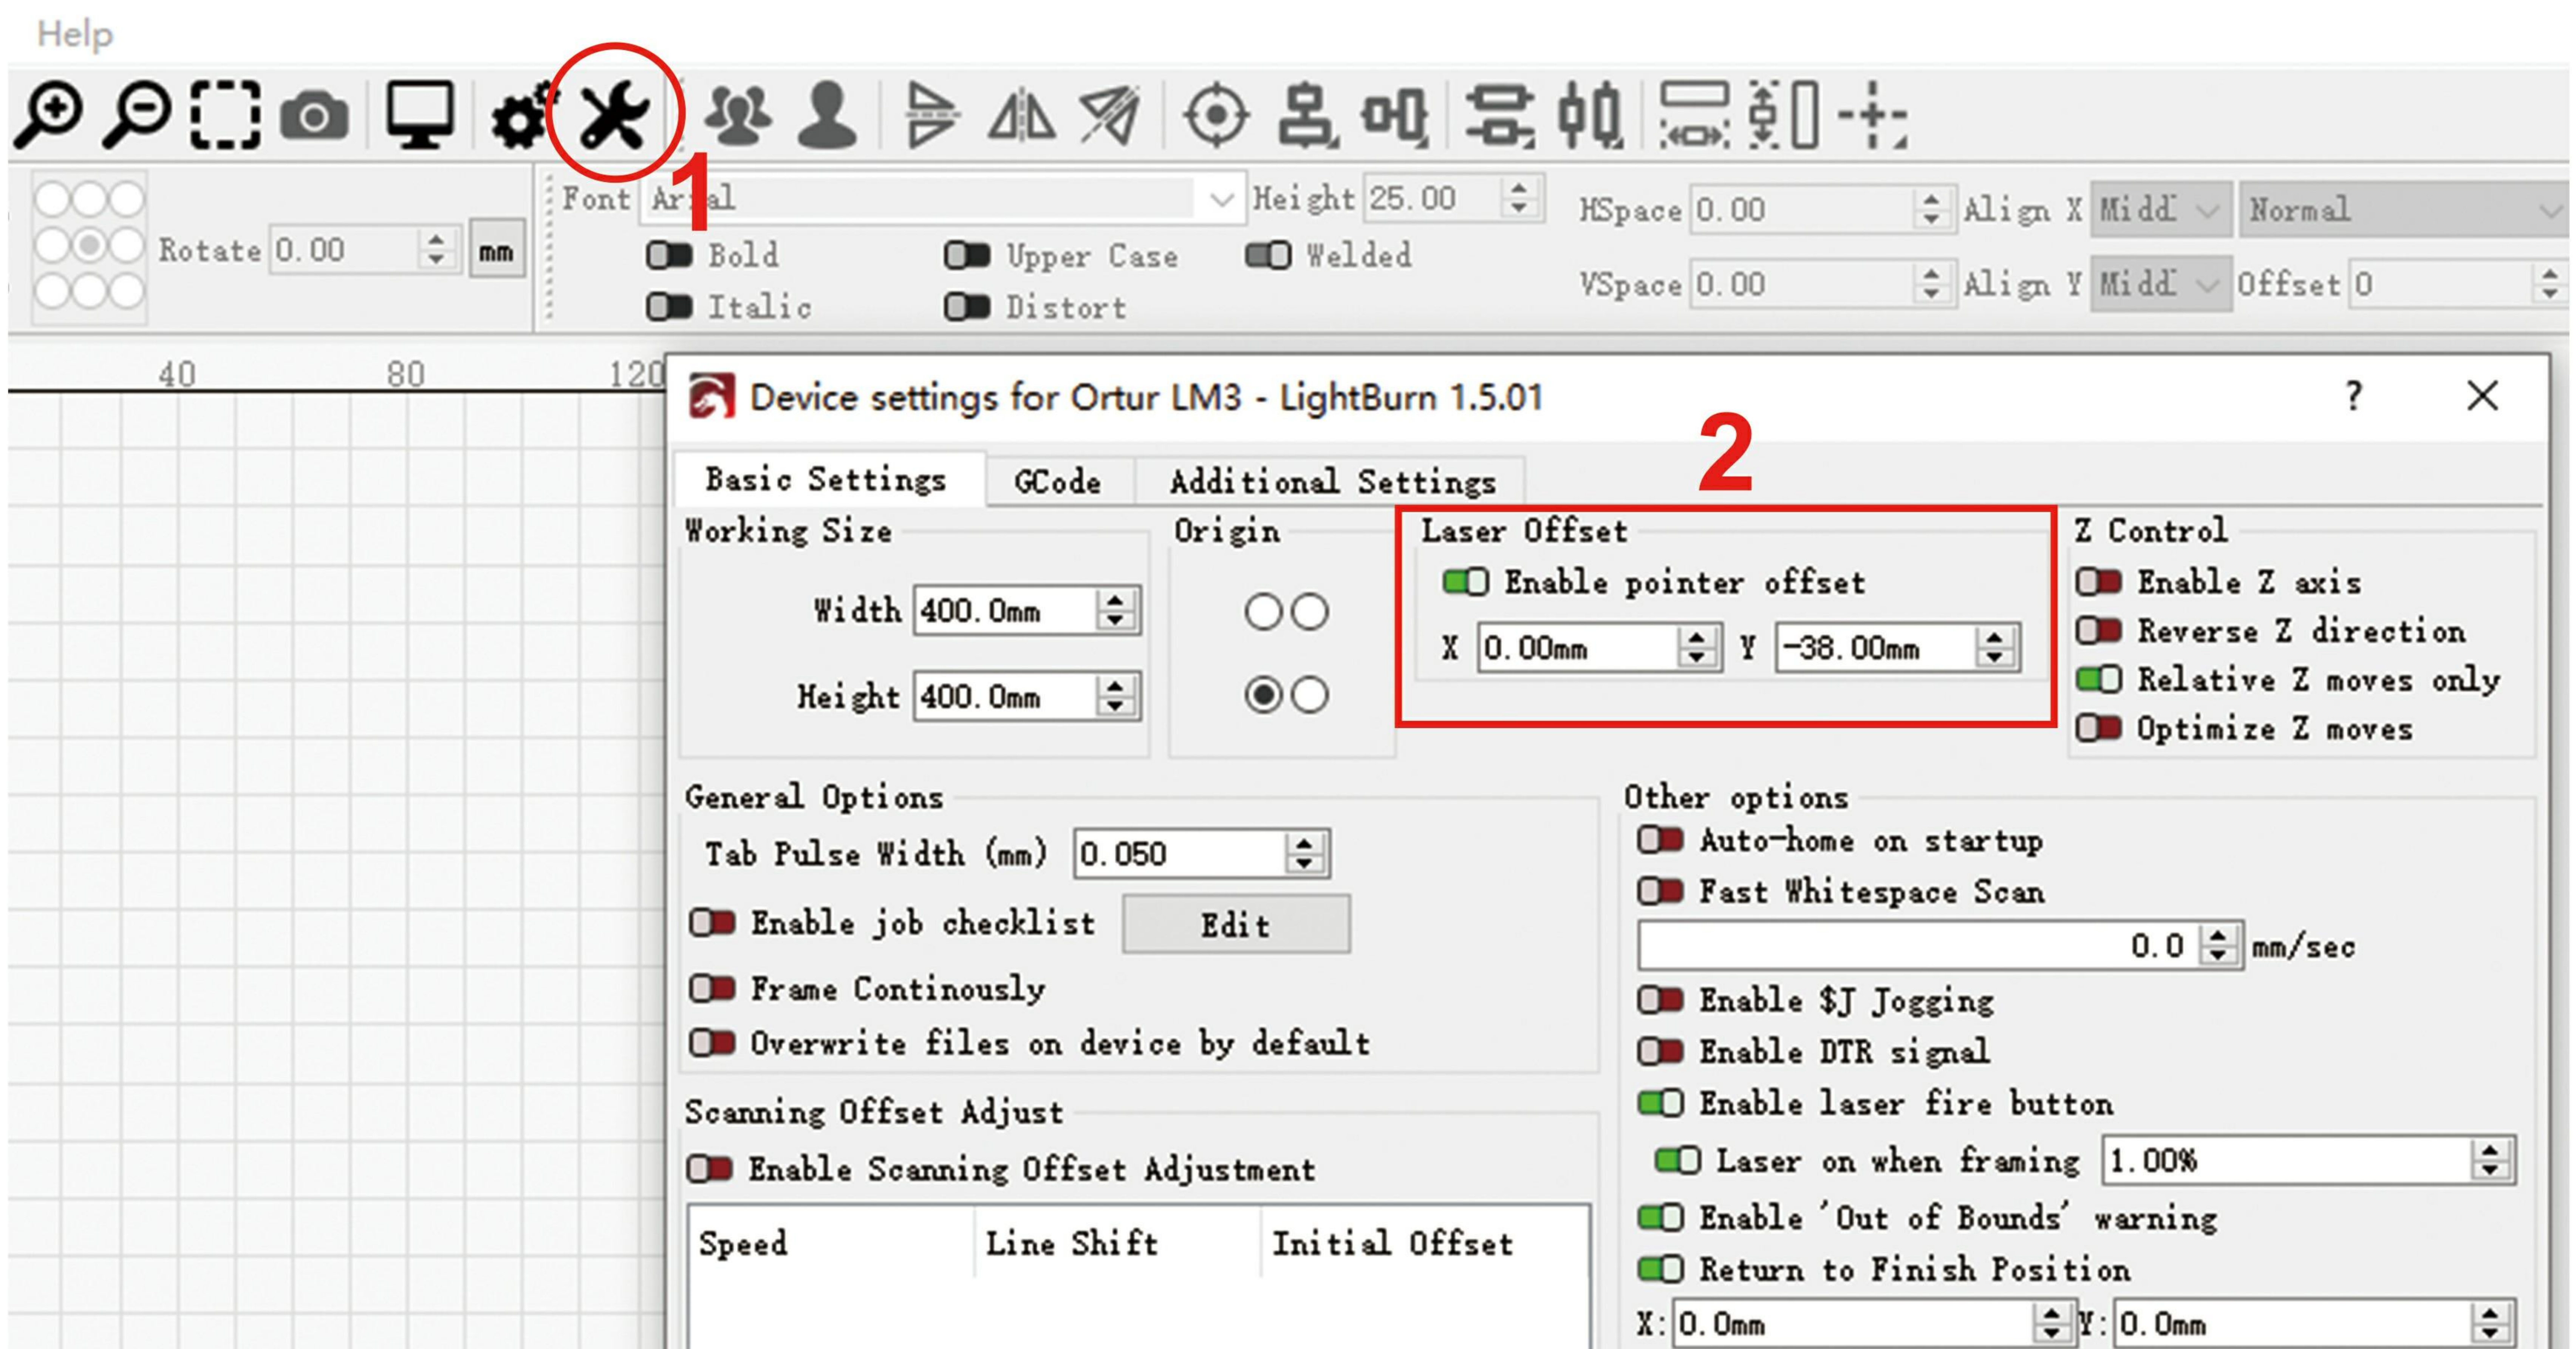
Help

1

Rotate 0.00 mm

Font Ar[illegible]al Height 25.00 HSpace 0.00 Align X Midd Normal

Bold Upper Case Welded VSpace 0.00 Align Y Midd Offset 0

Italic Distort

40 80 120

Device settings for Ortur LM3 - LightBurn 1.5.01 ? X

2

Basic Settings GCode Additional Settings

Working Size

Width 400.0mm

Height 400.0mm

Origin

Laser Offset

Enable pointer offset

X 0.00mm Y -38.00mm

Z Control

Enable Z axis

Reverse Z direction

Relative Z moves only

Optimize Z moves

General Options

Tab Pulse Width (mm) 0.050

Enable job checklist Edit

Frame Continously

Overwrite files on device by default

Scanning Offset Adjust

Enable Scanning Offset Adjustment

| Speed | Line Shift | Initial Offset |
|---|---|---|

Other options

Auto-home on startup

Fast Whitespace Scan

0.0 mm/sec

Enable $J Jogging

Enable DTR signal

Enable laser fire button

Laser on when framing 1.00%

Enable 'Out of Bounds' warning

Return to Finish Position

X: 0.0mm Y: 0.0mm